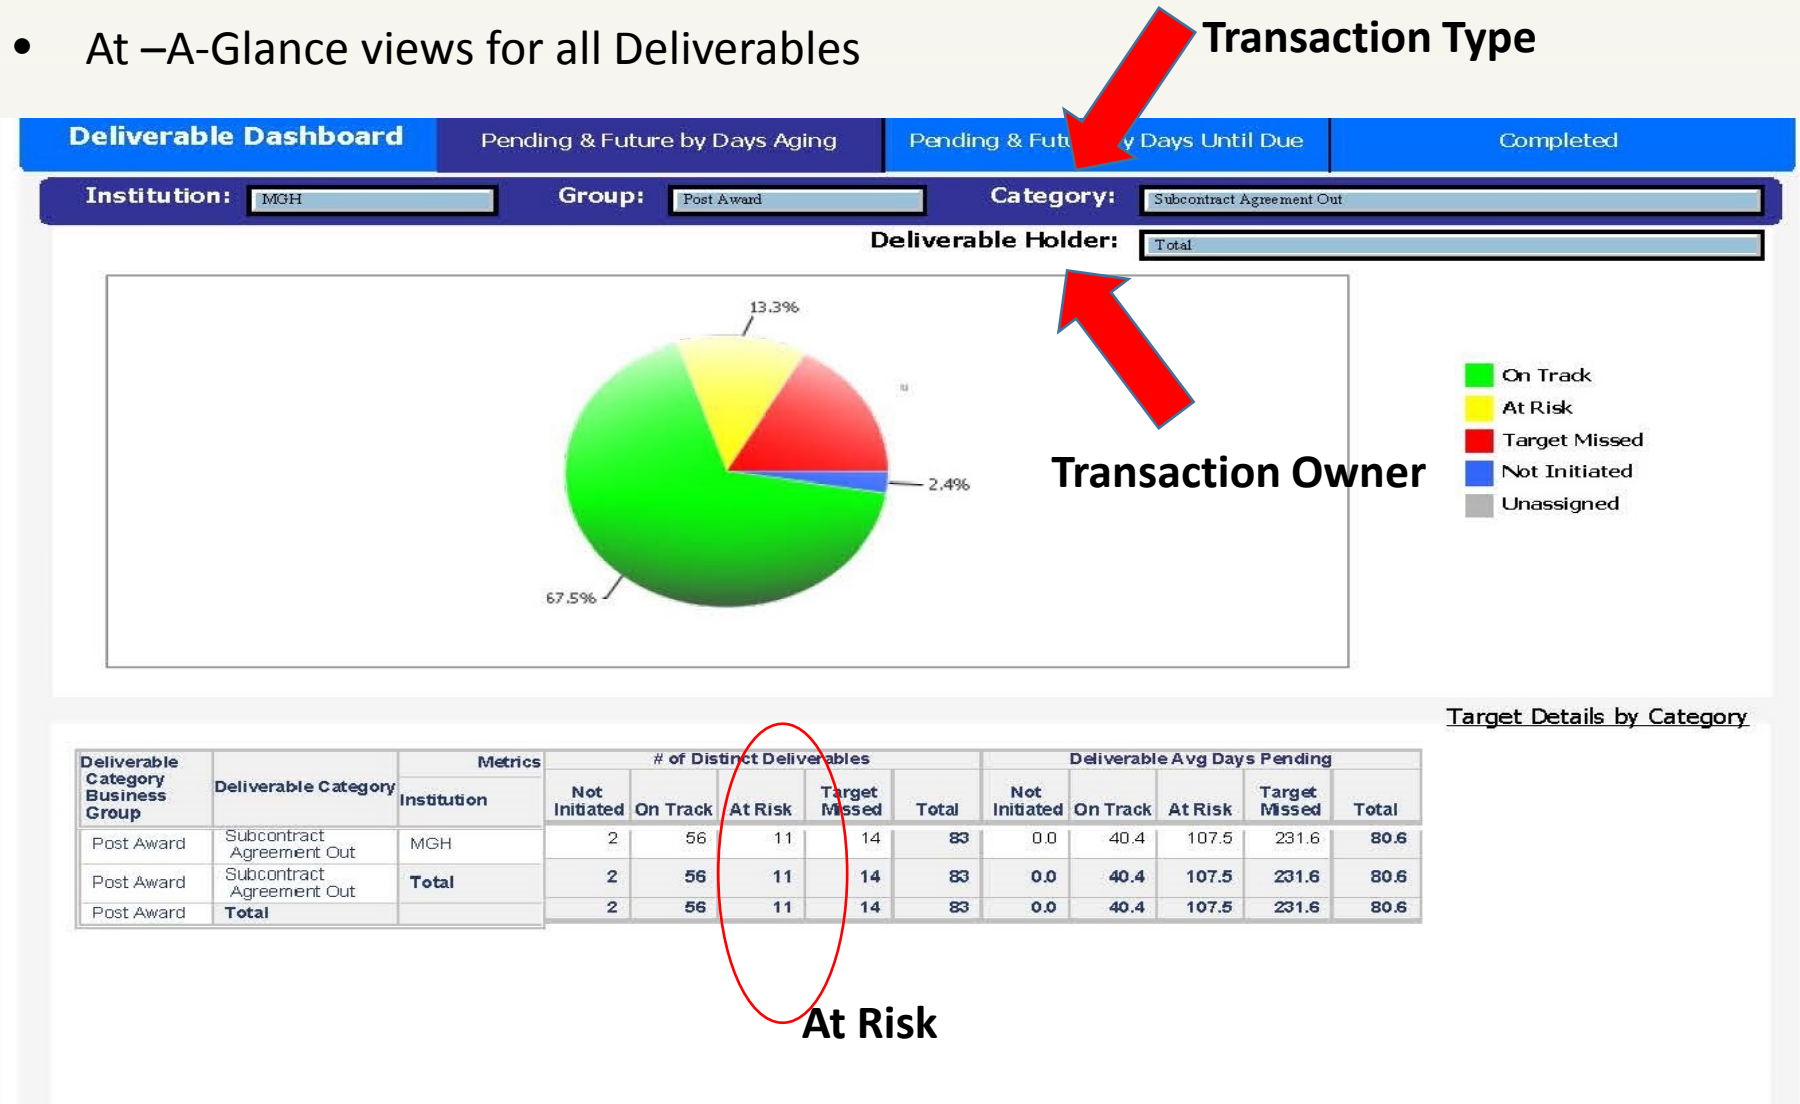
• At –A-Glance views for all Deliverables

Transaction Type

Deliverable Dashboard | Pending & Future by Days Aging | Pending & Futu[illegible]y Days Until Due | Completed

Institution: MGH Group: Post Award Category: Subcontract Agreement Out

Deliverable Holder: Total

13.3%

2.4%

67.5%

Transaction Owner

On Track
At Risk
Target Missed
Not Initiated
Unassigned

Target Details by Category

| Deliverable Category Business Group | Deliverable Category | Metrics / Institution | # of Distinct Deliverables: Not Initiated | On Track | At Risk | Target Missed | Total | Deliverable Avg Days Pending: Not Initiated | On Track | At Risk | Target Missed | Total |
|---|---|---|---|---|---|---|---|---|---|---|---|---|
| Post Award | Subcontract Agreement Out | MGH | 2 | 56 | 11 | 14 | 83 | 0.0 | 40.4 | 107.5 | 231.6 | 80.6 |
| Post Award | Subcontract Agreement Out | Total | 2 | 56 | 11 | 14 | 83 | 0.0 | 40.4 | 107.5 | 231.6 | 80.6 |
| Post Award | Total | | 2 | 56 | 11 | 14 | 83 | 0.0 | 40.4 | 107.5 | 231.6 | 80.6 |

At Risk